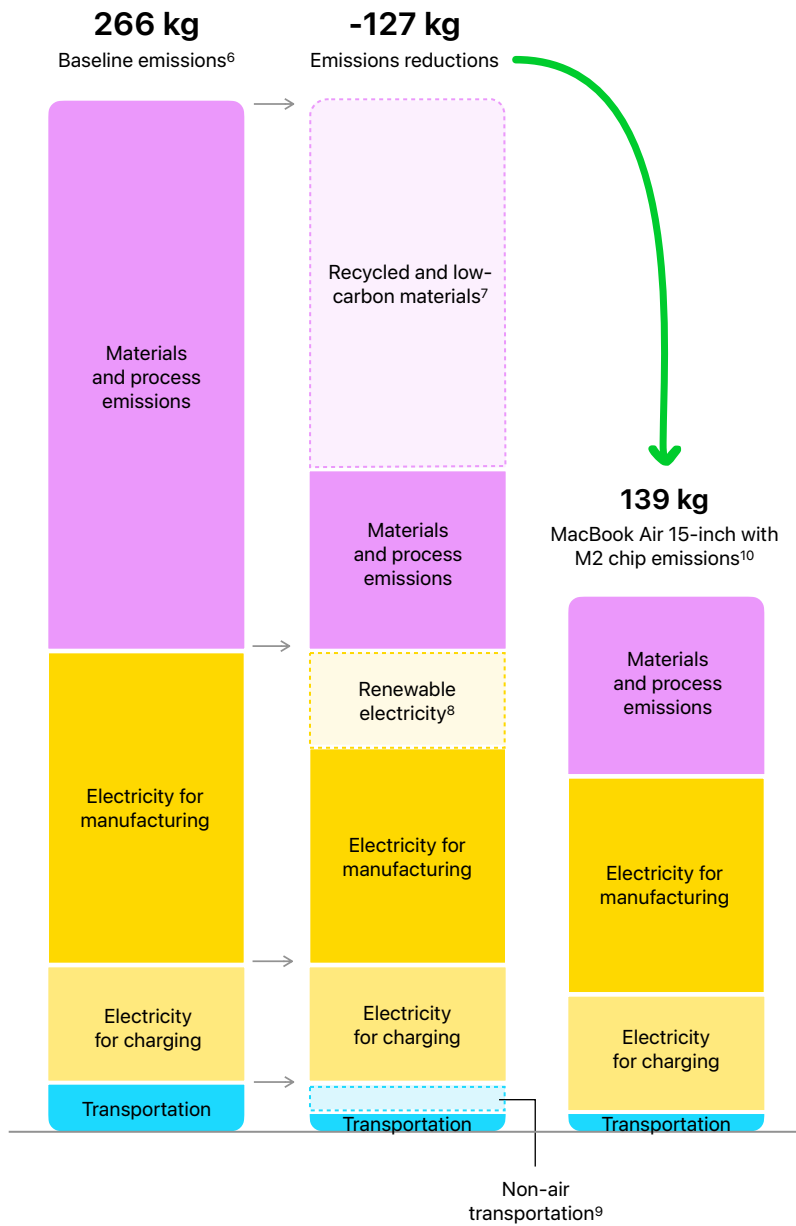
**266 kg**
Baseline emissions$^6$

**-127 kg**
Emissions reductions

Materials and process emissions

Electricity for manufacturing

Electricity for charging

Transportation

Recycled and low-carbon materials$^7$

Materials and process emissions

Renewable electricity$^8$

Electricity for manufacturing

Electricity for charging

Transportation

Non-air transportation$^9$

**139 kg**
MacBook Air 15-inch with M2 chip emissions$^{10}$

Materials and process emissions

Electricity for manufacturing

Electricity for charging

Transportation